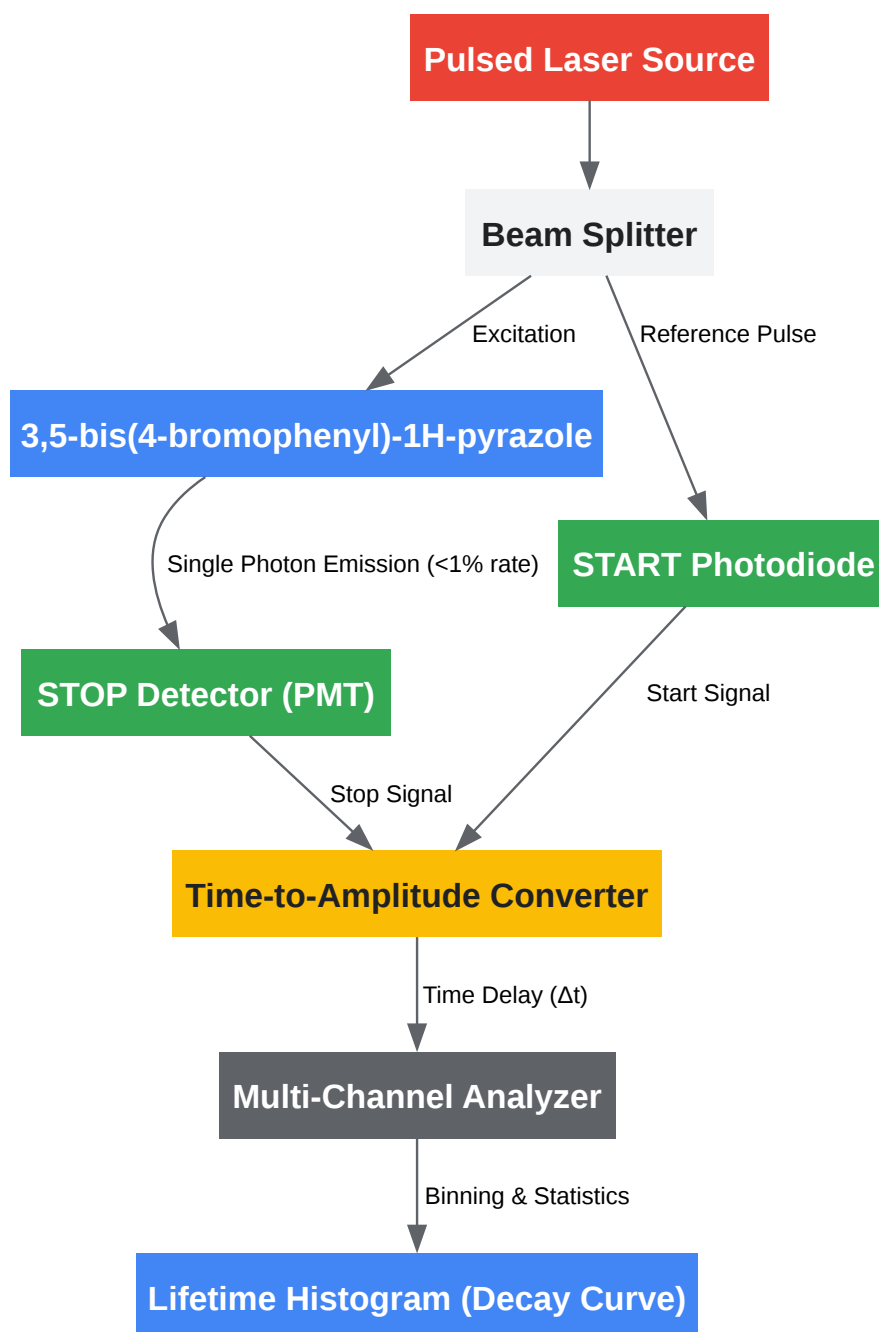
Pulsed Laser Source

Beam Splitter

Excitation

Reference Pulse

3,5-bis(4-bromophenyl)-1H-pyrazole

Single Photon Emission (<1% rate)

START Photodiode

STOP Detector (PMT)

Start Signal

Stop Signal

Time-to-Amplitude Converter

Time Delay (Δt)

Multi-Channel Analyzer

Binning & Statistics

Lifetime Histogram (Decay Curve)